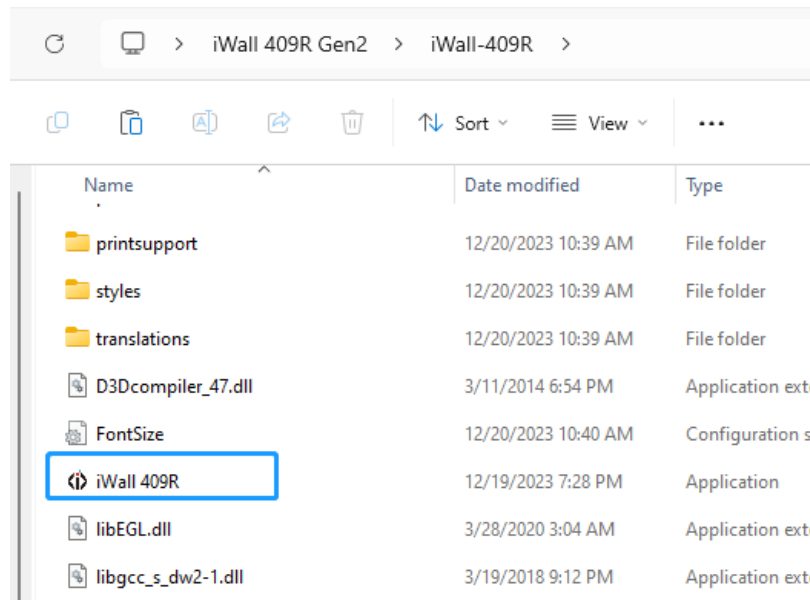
iWall 409R Gen2 > iWall-409R >

Sort View ...

| Name | Date modified | Type |
|---|---|---|
| printsupport | 12/20/2023 10:39 AM | File folder |
| styles | 12/20/2023 10:39 AM | File folder |
| translations | 12/20/2023 10:39 AM | File folder |
| D3Dcompiler_47.dll | 3/11/2014 6:54 PM | Application ext |
| FontSize | 12/20/2023 10:40 AM | Configuration s |
| iWall 409R | 12/19/2023 7:28 PM | Application |
| libEGL.dll | 3/28/2020 3:04 AM | Application ext |
| libgcc_s_dw2-1.dll | 3/19/2018 9:12 PM | Application ext |